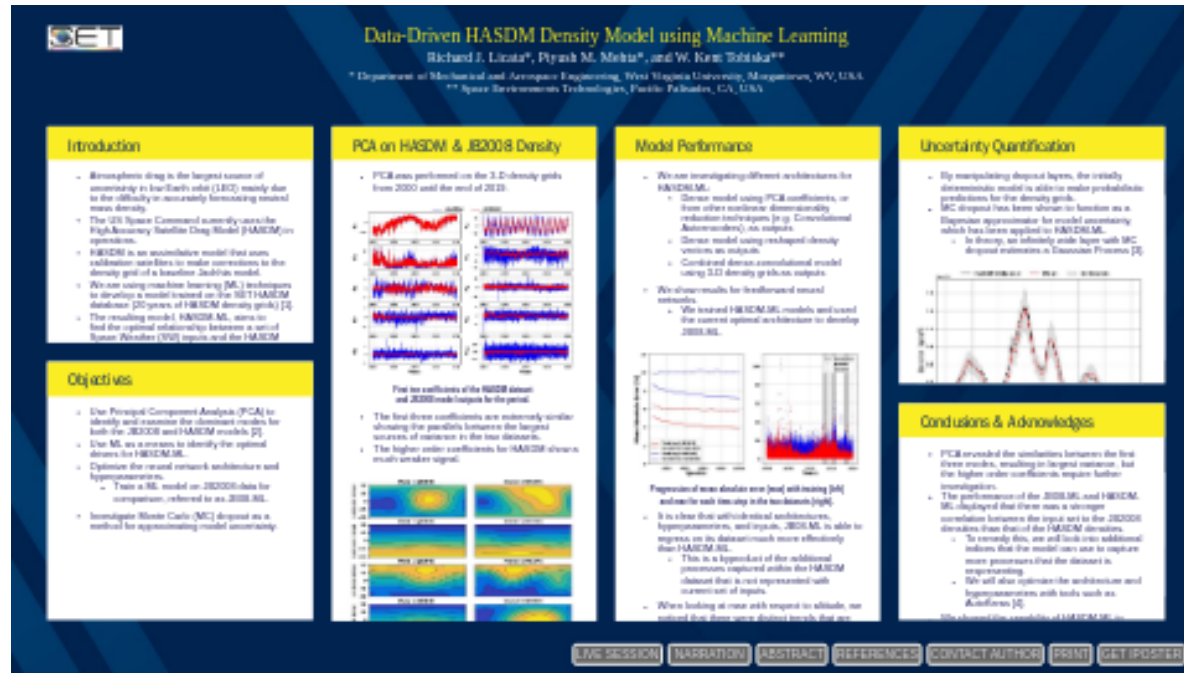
SET

Data-Driven HASDM Density Model using Machine Learning

Richard J. Licata*, Piyush M. Mehta*, and W. Kent Tobiska**

* Department of Mechanical and Aerospace Engineering, West Virginia University, Morgantown, WV, USA
** Space Environment Technologies, Pacific Palisades, CA, USA

Introduction

- Atmospheric drag is the largest source of uncertainty in low Earth orbit (LEO) mainly due to the difficulty in accurately forecasting neutral mass density.
- The US Space Command currently uses the High Accuracy Satellite Drag Model (HASDM) in operations.
- HASDM is an assimilative model that uses calibration satellites to make corrections to the density grid of a baseline Jacchia model.
- We are using machine learning (ML) techniques to develop a model trained on the SET HASDM database (20 years of HASDM density grids) [2].
- The resulting model, HASDM-ML, aims to find the optimal relationship between a set of Space Weather (SW) inputs and the HASDM

Objectives

- Use Principal Component Analysis (PCA) to identify and examine the dominant modes for both the JB2008 and HASDM models [2].
- Use ML as a means to identify the optimal drivers for HASDM-ML.
- Optimize the neural network architecture and hyperparameters.
 - Train a ML model on JB2008 data for comparison, referred to as JB08-ML.
- Investigate Monte Carlo (MC) dropout as a method for approximating model uncertainty.

PCA on HASDM & JB2008 Density

- PCA was performed on the 3-D density grids from 2000 until the end of 2019.

First ten coefficients of the HASDM dataset and JB2008 model outputs for the period.

- The first three coefficients are extremely similar showing the parallels between the largest sources of variance in the two datasets.
- The higher order coefficients for HASDM show a much weaker signal.

Model Performance

- We are investigating different architectures for HASDM-ML:
 - Dense model using PCA coefficients, or from other nonlinear dimensionality reduction techniques (e.g. Convolutional Autoencoders), as outputs.
 - Dense model using reshaped density vectors as outputs.
 - Combined dense-convolutional model using 3-D density grids as outputs.
- We show results for feedforward neural networks.
 - We trained HASDM-ML models and used the current optimal architecture to develop JB08-ML.

Progression of mean absolute error [mae] with training [left] and over the each time step in the test datasets [right].

- It is clear that with identical architectures, hyperparameters, and inputs, JB08-ML is able to regress on its dataset much more effectively than HASDM-ML.
 - This is a byproduct of the additional processes captured within the HASDM dataset that is not represented with current set of inputs.
- When looking at mae with respect to altitude, we noticed that there were distinct trends that are

Uncertainty Quantification

- By manipulating dropout layers, the initially deterministic model is able to make probabilistic predictions for the density grids.
- MC dropout has been shown to function as a Bayesian approximation for model uncertainty which has been applied to HASDM-ML.
 - In theory, an infinitely wide layer with MC dropout estimates a Gaussian Process [3].

Conclusions & Acknowledges

- PCA revealed the similarities between the first three modes, resulting in largest variance, but the higher order coefficients require further investigation.
- The performance of the JB08-ML and HASDM-ML displayed that there was a stronger correlation between the input set to the JB2008 densities than that of the HASDM densities.
 - To remedy this, we will look into additional indices that the model can use to capture more processes that the dataset is representing.
 - We will also optimize the architecture and hyperparameters with tools such as AutoKeras [4].

LIVE SESSION NARRATION ABSTRACT REFERENCES CONTACT AUTHOR PRINT GET IPOSTER